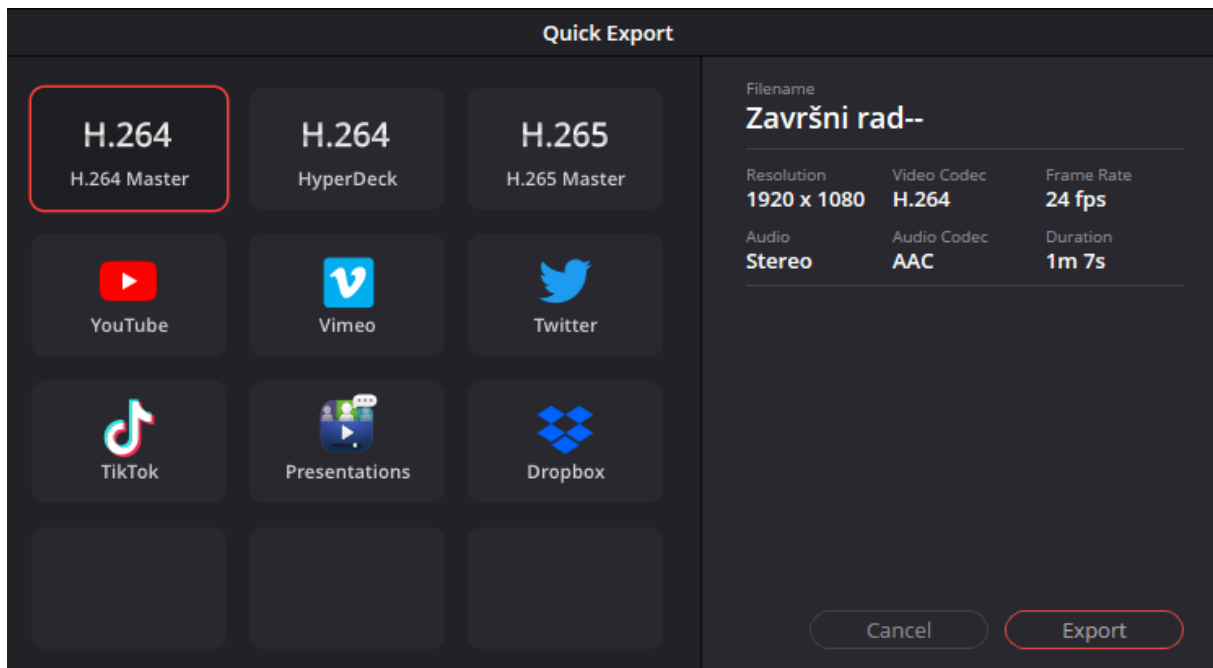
Quick Export

H.264
H.264 Master

H.264
HyperDeck

H.265
H.265 Master

YouTube

Vimeo

Twitter

TikTok

Presentations

Dropbox

Filename
Završni rad--

| Resolution | Video Codec | Frame Rate |
|---|---|---|
| 1920 x 1080 | H.264 | 24 fps |
| Audio | Audio Codec | Duration |
| Stereo | AAC | 1m 7s |

Cancel

Export